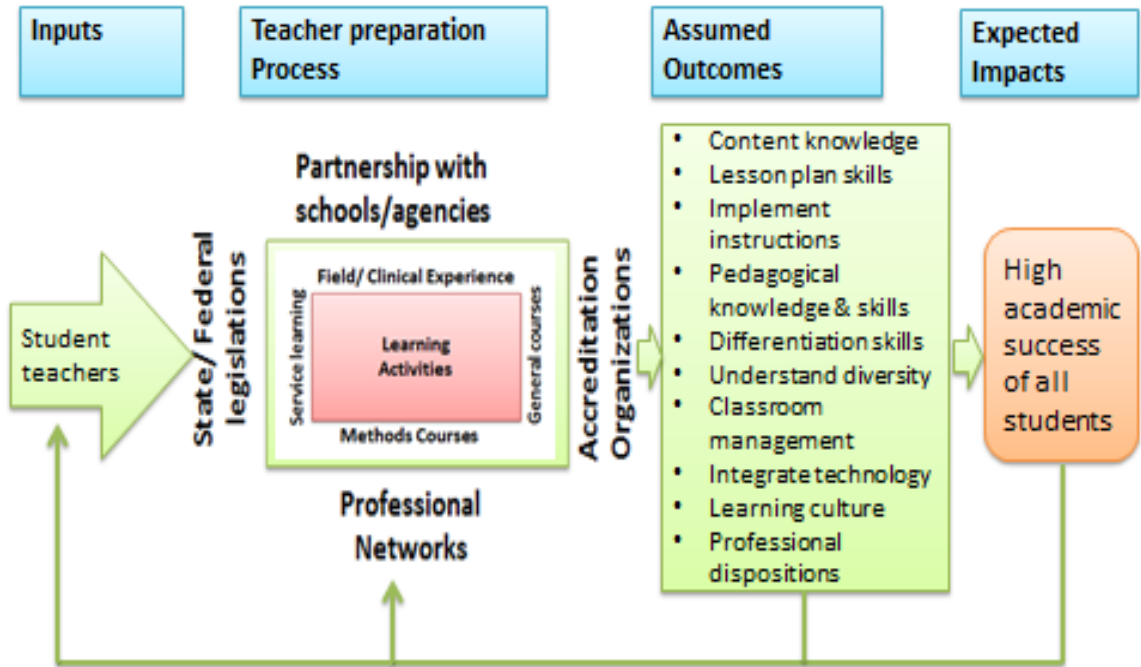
Inputs

Teacher preparation Process

Assumed Outcomes

Expected Impacts

Partnership with schools/agencies

State/ Federal legislations

Student teachers

Field/ Clinical Experience

Service learning

Learning Activities

General courses

Methods Courses

Professional Networks

Accreditation Organizations

- Content knowledge
- Lesson plan skills
- Implement instructions
- Pedagogical knowledge & skills
- Differentiation skills
- Understand diversity
- Classroom management
- Integrate technology
- Learning culture
- Professional dispositions

High academic success of all students